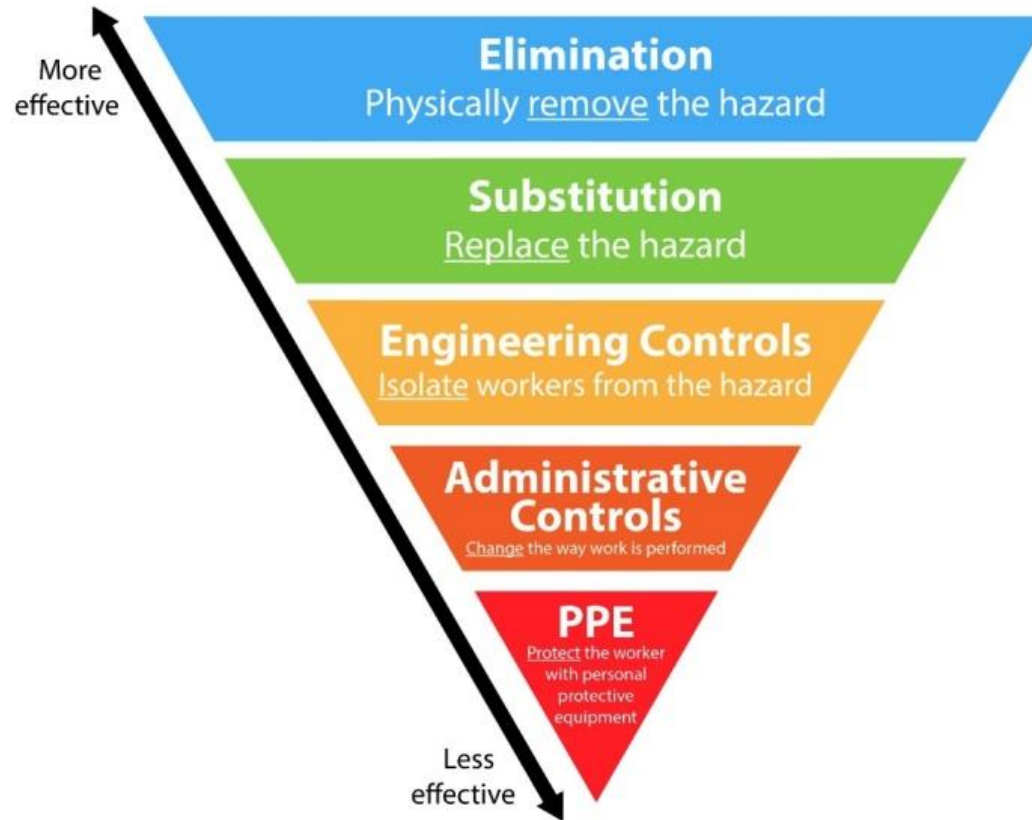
More effective

Elimination
Physically remove the hazard

Substitution
Replace the hazard

Engineering Controls
Isolate workers from the hazard

Administrative Controls
Change the way work is performed

PPE
Protect the worker with personal protective equipment

Less effective